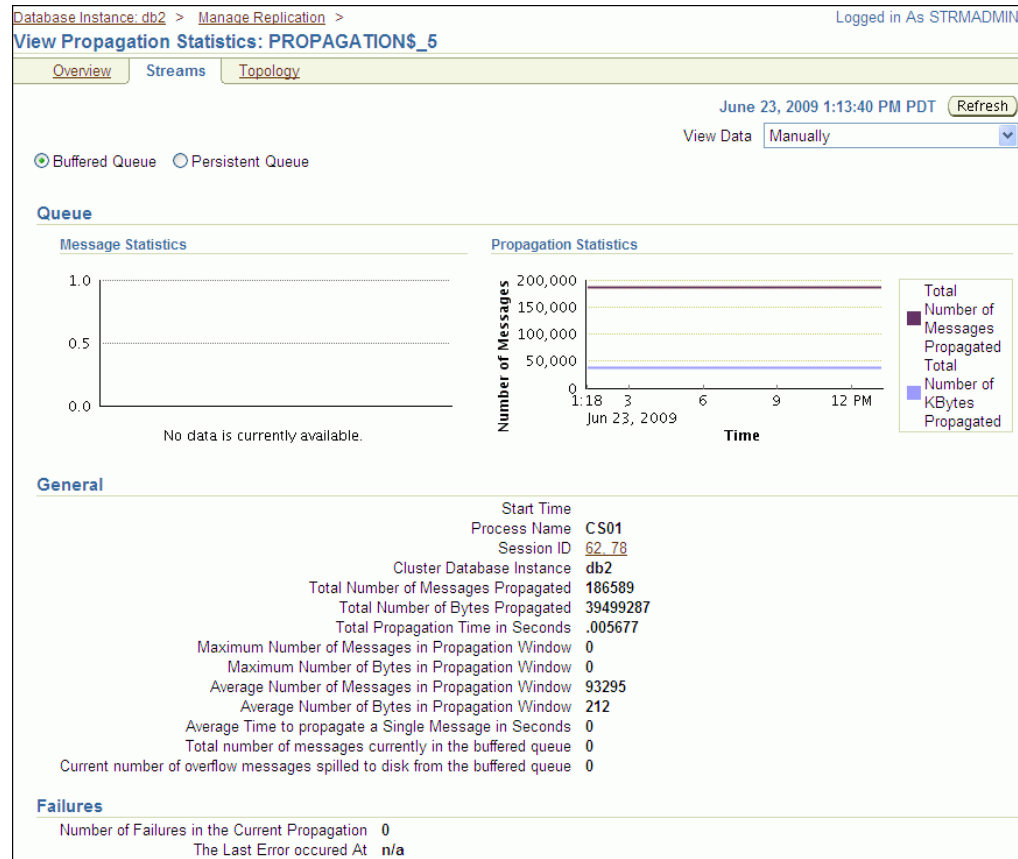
Database Instance: db2 > Manage Replication >

Logged in As STRMADMIN

View Propagation Statistics: PROPAGATION$_5

Overview Streams Topology

June 23, 2009 1:13:40 PM PDT Refresh

View Data Manually

Buffered Queue Persistent Queue

Queue

Message Statistics

1.0
0.5
0.0

No data is currently available.

Propagation Statistics

200,000
150,000
100,000
50,000
0

Number of Messages

1:18 3 6 9 12 PM
Jun 23, 2009

Time

Total Number of Messages Propagated
Total Number of KBytes Propagated

General

| | |
|---|---|
| Start Time | |
| Process Name | CS01 |
| Session ID | 62, 78 |
| Cluster Database Instance | db2 |
| Total Number of Messages Propagated | 186589 |
| Total Number of Bytes Propagated | 39499287 |
| Total Propagation Time in Seconds | .005677 |
| Maximum Number of Messages in Propagation Window | 0 |
| Maximum Number of Bytes in Propagation Window | 0 |
| Average Number of Messages in Propagation Window | 93295 |
| Average Number of Bytes in Propagation Window | 212 |
| Average Time to propagate a Single Message in Seconds | 0 |
| Total number of messages currently in the buffered queue | 0 |
| Current number of overflow messages spilled to disk from the buffered queue | 0 |

Failures

| | |
|---|---|
| Number of Failures in the Current Propagation | 0 |
| The Last Error occured At | n/a |